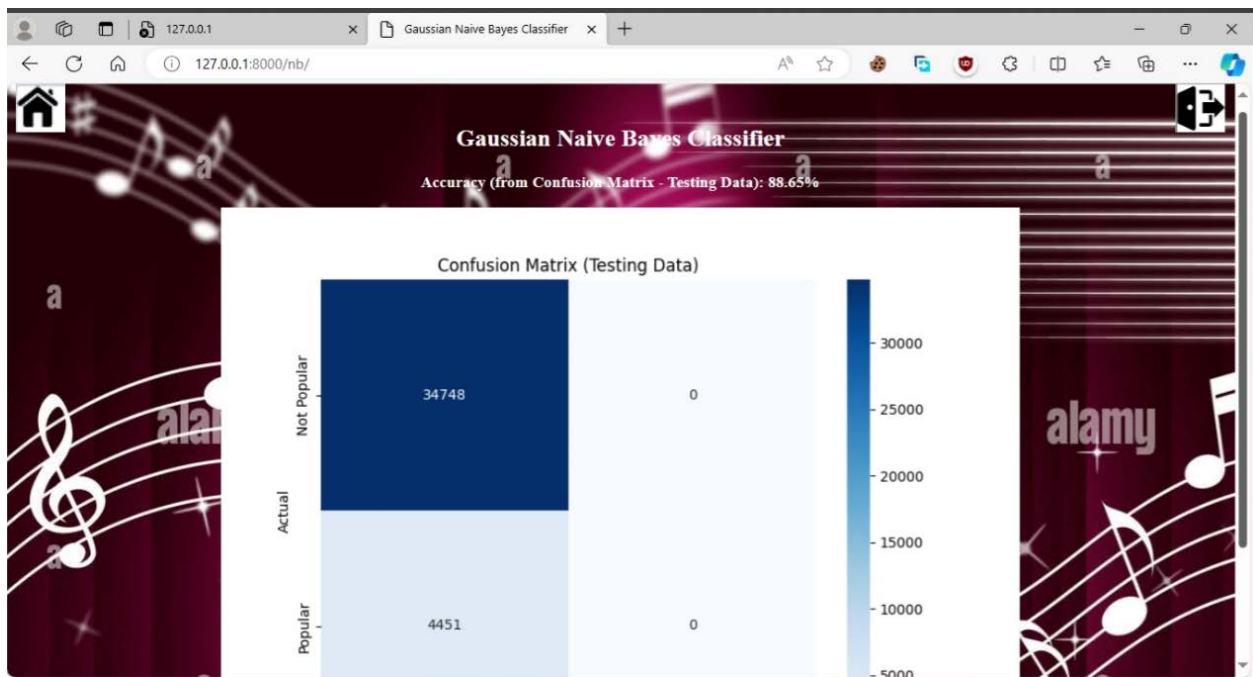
127.0.0.1

Gaussian Naive Bayes Classifier

127.0.0.1:8000/nb/

Gaussian Naive Bayes Classifier

Accuracy (from Confusion Matrix - Testing Data): 88.65%

Confusion Matrix (Testing Data)

| | | |
|---|---|---|
| Not Popular | 34748 | 0 |
| Popular | 4451 | 0 |

Actual

30000
25000
20000
15000
10000
5000

a
alamy
a
a
a
alar